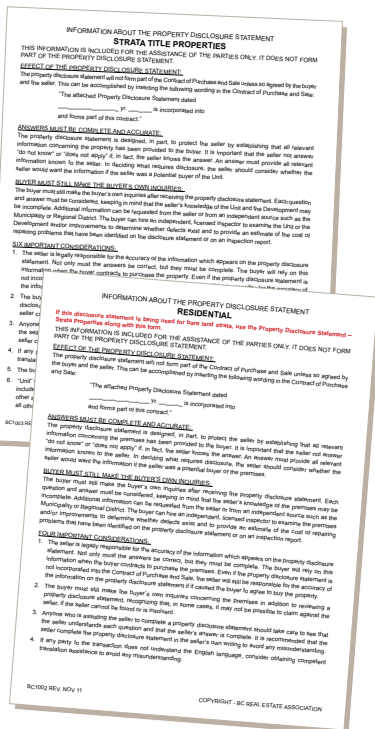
INFORMATION ABOUT THE PROPERTY DISCLOSURE STATEMENT
STRATA TITLE PROPERTIES
THIS INFORMATION IS INCLUDED FOR THE ASSISTANCE OF THE PARTIES ONLY. IT DOES NOT FORM PART OF THE PROPERTY DISCLOSURE STATEMENT.

EFFECT OF THE PROPERTY DISCLOSURE STATEMENT:
The property disclosure statement will not form part of the Contract of Purchase and Sale unless so agreed by the buyer and the seller. This can be accomplished by inserting the following wording in the Contract of Purchase and Sale:

"The attached Property Disclosure Statement dated ________, yr. ________ is incorporated into and forms part of this contract."

ANSWERS MUST BE COMPLETE AND ACCURATE:
The property disclosure statement is designed, in part, to protect the seller by establishing that all relevant information concerning the property has been provided to the buyer. It is important that the seller not answer "do not know" or "does not apply" if, in fact, the seller knows the answer. An answer must provide all relevant information known to the seller. In deciding what requires disclosure, the seller should consider whether the seller would want the information if the seller was a potential buyer of the Unit.

BUYER MUST STILL MAKE THE BUYER'S OWN INQUIRIES:
The buyer must still make the buyer's own inquiries after receiving the property disclosure statement. Each question and answer must be considered, keeping in mind that the seller's knowledge of the Unit and the Development may be incomplete. Additional information can be requested from the seller or from an independent source such as the Municipality or Regional District. The buyer can hire an independent, licensed inspector to examine the Unit or the Development and/or improvements to determine whether defects exist and to provide an estimate of the cost of repairing problems that have been identified on the property disclosure statement or on an inspection report.

SIX IMPORTANT CONSIDERATIONS:
1. The seller is legally responsible for the accuracy of the information which appears on the property disclosure statement. Not only must the answers be correct, but they must be complete. The buyer will rely on this information when the buyer contracts to purchase the property. Even if the property disclosure statement is not inco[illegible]
2. The buy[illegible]
3. Anyone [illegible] the sel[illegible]
4. If any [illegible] transla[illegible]
5. The bu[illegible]
6. "Unit" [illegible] includi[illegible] other a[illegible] all oth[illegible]

BC1003 RE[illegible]

INFORMATION ABOUT THE PROPERTY DISCLOSURE STATEMENT
RESIDENTIAL
If this disclosure statement is being used for bare land strata, use the Property Disclosure Statement – Strata Properties along with this form.
THIS INFORMATION IS INCLUDED FOR THE ASSISTANCE OF THE PARTIES ONLY. IT DOES NOT FORM PART OF THE PROPERTY DISCLOSURE STATEMENT.

EFFECT OF THE PROPERTY DISCLOSURE STATEMENT:
The property disclosure statement will not form part of the Contract of Purchase and Sale unless so agreed by the buyer and the seller. This can be accomplished by inserting the following wording in the Contract of Purchase and Sale:

"The attached Property Disclosure Statement dated ________, yr. ________ is incorporated into and forms part of this contract."

ANSWERS MUST BE COMPLETE AND ACCURATE:
The property disclosure statement is designed, in part, to protect the seller by establishing that all relevant information concerning the premises has been provided to the buyer. It is important that the seller not answer "do not know" or "does not apply" if, in fact, the seller knows the answer. An answer must provide all relevant information known to the seller. In deciding what requires disclosure, the seller should consider whether the seller would want the information if the seller was a potential buyer of the premises.

BUYER MUST STILL MAKE THE BUYER'S OWN INQUIRIES:
The buyer must still make the buyer's own inquiries after receiving the property disclosure statement. Each question and answer must be considered, keeping in mind that the seller's knowledge of the premises may be incomplete. Additional information can be requested from the seller or from an independent source such as the Municipality or Regional District. The buyer can hire an independent, licensed inspector to examine the premises and/or improvements to determine whether defects exist and to provide an estimate of the cost of repairing problems that have been identified on the property disclosure statement or on an inspection report.

FOUR IMPORTANT CONSIDERATIONS:
1. The seller is legally responsible for the accuracy of the information which appears on the property disclosure statement. Not only must the answers be correct, but they must be complete. The buyer will rely on this information when the buyer contracts to purchase the property. Even if the property disclosure statement is not incorporated into the Contract of Purchase and Sale, the seller will still be responsible for the accuracy of the information on the property disclosure statement if it is not agreed by the buyer to buy the property.
2. The buyer must still make the buyer's own inquiries concerning the premises in addition to reviewing a property disclosure statement. Recognizing that, in some cases, it may not be possible to claim against the seller, if the seller cannot be found or is insolvent.
3. Anyone who is assisting the seller to complete a property disclosure statement should take care to see that the seller understands each question and that the seller's answer is complete. It is recommended that the seller complete the property disclosure statement in the seller's own writing to avoid any misunderstanding.
4. If any party to the transaction does not understand the English language, consider obtaining competent translation assistance to avoid any misunderstanding.

BC1002 REV. NOV 11
COPYRIGHT - BC REAL ESTATE ASSOCIATION